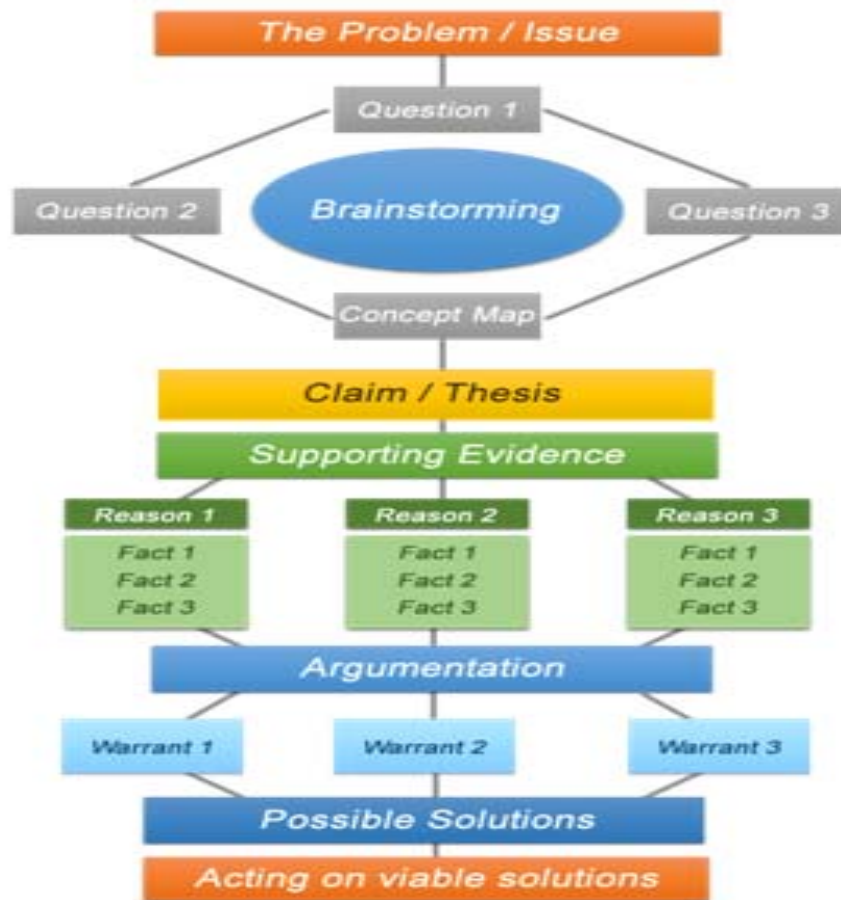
The Problem / Issue

Question 1

Question 2

Brainstorming

Question 3

Concept Map

Claim / Thesis

Supporting Evidence

Reason 1

Fact 1
Fact 2
Fact 3

Reason 2

Fact 1
Fact 2
Fact 3

Reason 3

Fact 1
Fact 2
Fact 3

Argumentation

Warrant 1

Warrant 2

Warrant 3

Possible Solutions

Acting on viable solutions